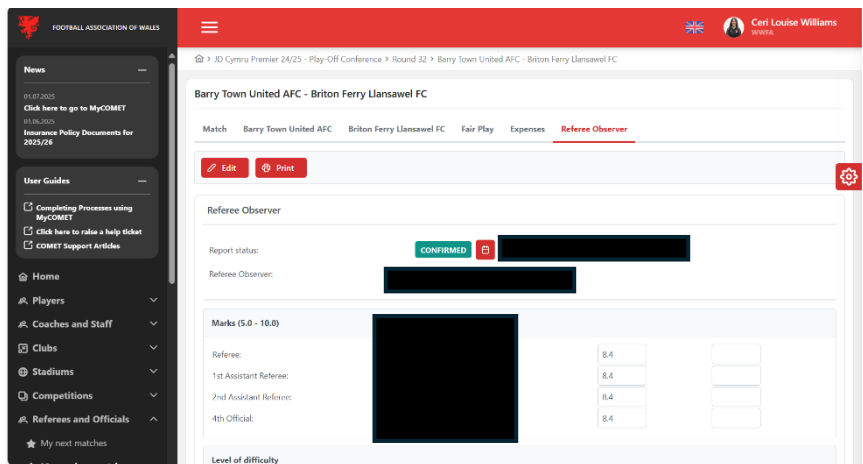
FOOTBALL ASSOCIATION OF WALES

Ceri Louise Williams
WWFA

News

01.07.2025
Click here to go to MyCOMET
01.06.2025
Insurance Policy Documents for 2025/26

User Guides

Completing Processes using MyCOMET
Click here to raise a help ticket
COMET Support Articles

Home
Players
Coaches and Staff
Clubs
Stadiums
Competitions
Referees and Officials
My next matches

> JD Cymru Premier 24/25 - Play-Off Conference > Round 32 > Barry Town United AFC - Briton Ferry Llansawel FC

Barry Town United AFC - Briton Ferry Llansawel FC

Match | Barry Town United AFC | Briton Ferry Llansawel FC | Fair Play | Expenses | Referee Observer

Edit | Print

Referee Observer

Report status: CONFIRMED

Referee Observer:

Marks (5.0 - 10.0)

| | | |
|---|---|---|
| Referee: | 8.4 | |
| 1st Assistant Referee: | 8.4 | |
| 2nd Assistant Referee: | 8.4 | |
| 4th Official: | 8.4 | |

Level of difficulty